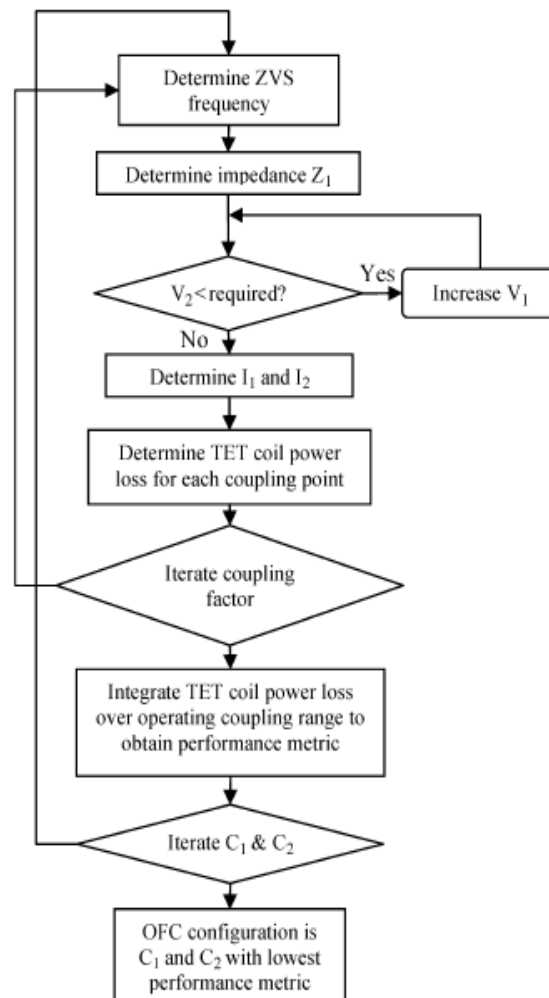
Determine ZVS frequency

Determine impedance $Z_1$

$V_2$< required?

Yes

Increase $V_1$

No

Determine $I_1$ and $I_2$

Determine TET coil power loss for each coupling point

Iterate coupling factor

Integrate TET coil power loss over operating coupling range to obtain performance metric

Iterate $C_1$ & $C_2$

OFC configuration is $C_1$ and $C_2$ with lowest performance metric